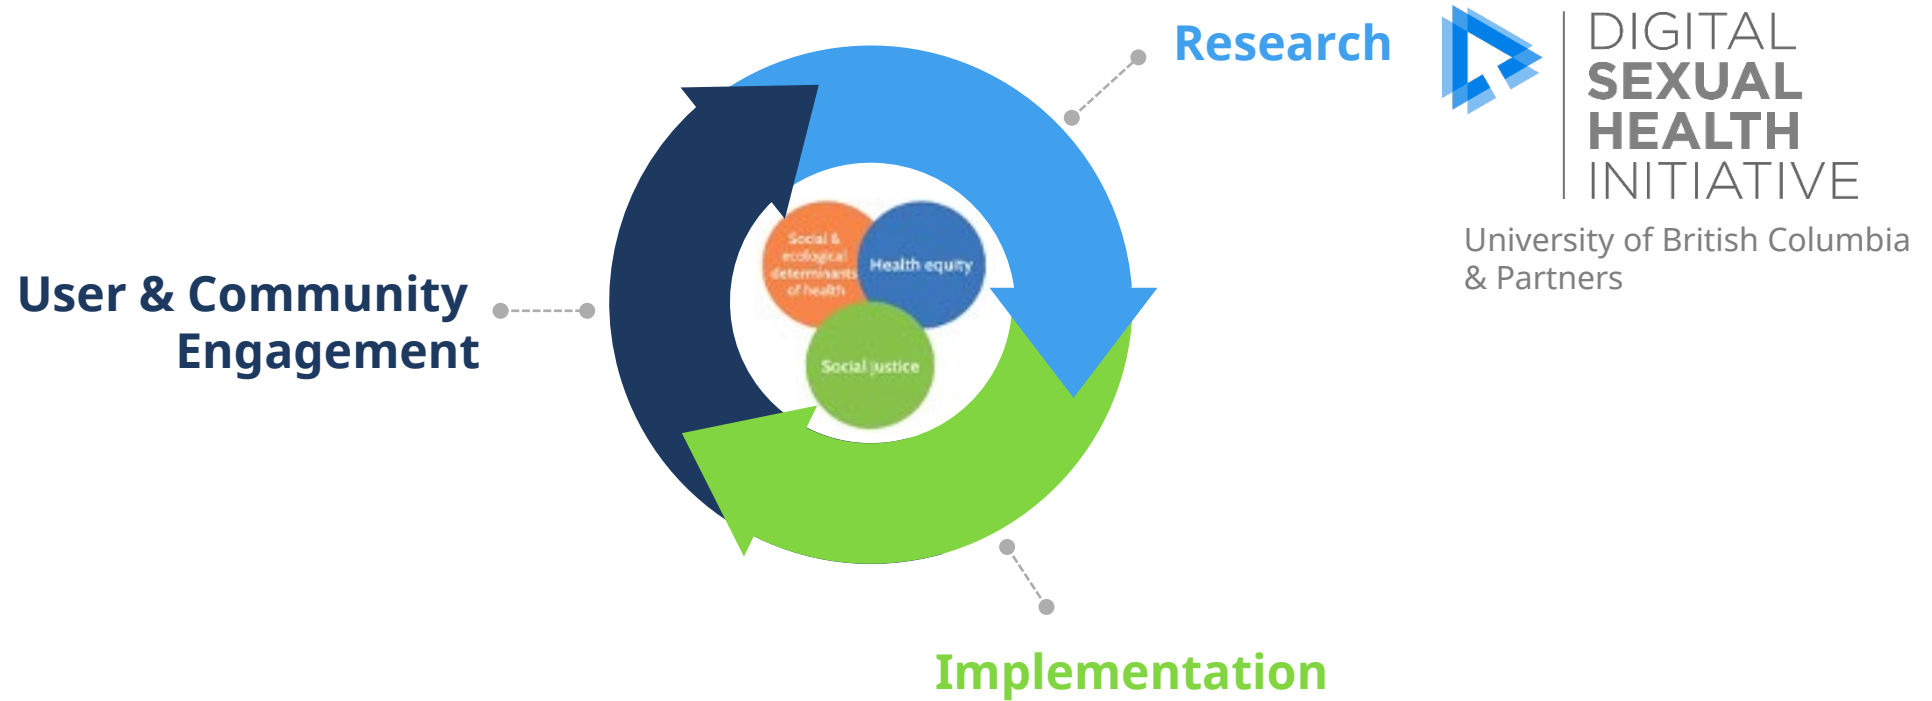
Research

DIGITAL SEXUAL HEALTH INITIATIVE

University of British Columbia & Partners

User & Community Engagement

Social & ecological determinants of health

Health equity

Social justice

Implementation